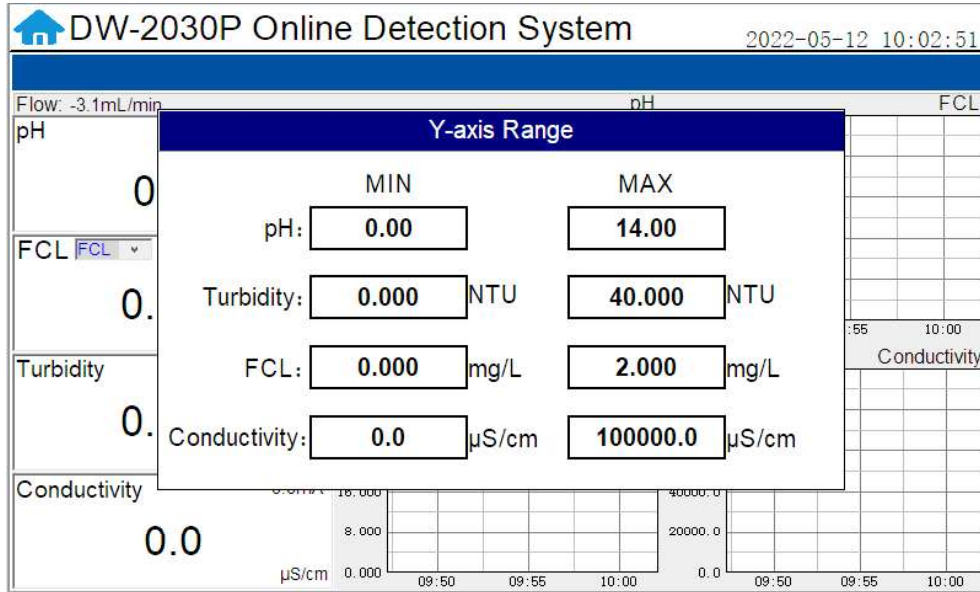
DW-2030P Online Detection System

2022-05-12 10:02:51

Flow: -3.1mL/min

pH

FCL

pH

0

FCL FCL

0.

Turbidity

0.

Conductivity

0.0

μS/cm

Y-axis Range

| | MIN | | MAX | |
|---|---|---|---|---|
| pH: | 0.00 | | 14.00 | |
| Turbidity: | 0.000 | NTU | 40.000 | NTU |
| FCL: | 0.000 | mg/L | 2.000 | mg/L |
| Conductivity: | 0.0 | μS/cm | 100000.0 | μS/cm |

:55 10:00

Conductivity

16.000

8.000

0.000

09:50 09:55 10:00

40000.0

20000.0

0.0

09:50 09:55 10:00